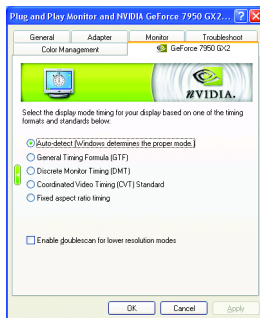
Plug and Play Monitor and NVIDIA GeForce 7950 GX2...

General | Adapter | Monitor | Troubleshoot
Color Management | GeForce 7950 GX2

NVIDIA.

Select the display mode timing for your display based on one of the timing formats and standards below.

Auto-detect (Windows determines the proper mode.)
General Timing Formula (GTF)
Discrete Monitor Timing (DMT)
Coordinated Video Timing (CVT) Standard
Fixed aspect ratio timing

Enable doublescan for lower resolution modes

OK | Cancel | Apply